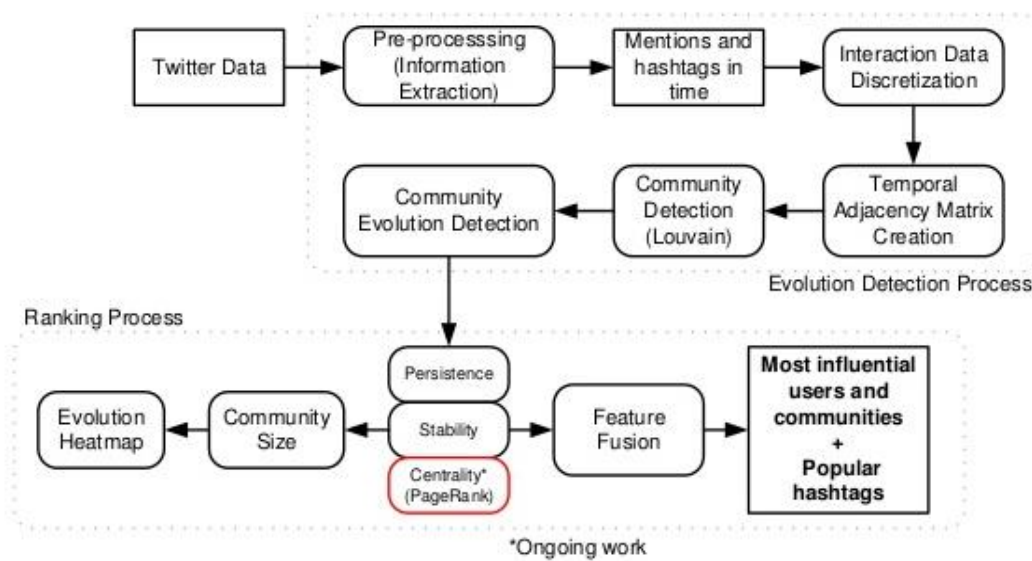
Twitter Data

Pre-processsing (Information Extraction)

Mentions and hashtags in time

Interaction Data Discretization

Temporal Adjacency Matrix Creation

Community Detection (Louvain)

Community Evolution Detection

Evolution Detection Process

Ranking Process

Persistence

Stability

Centrality* (PageRank)

Feature Fusion

**Most influential users and communities + Popular hashtags**

Community Size

Evolution Heatmap

*Ongoing work